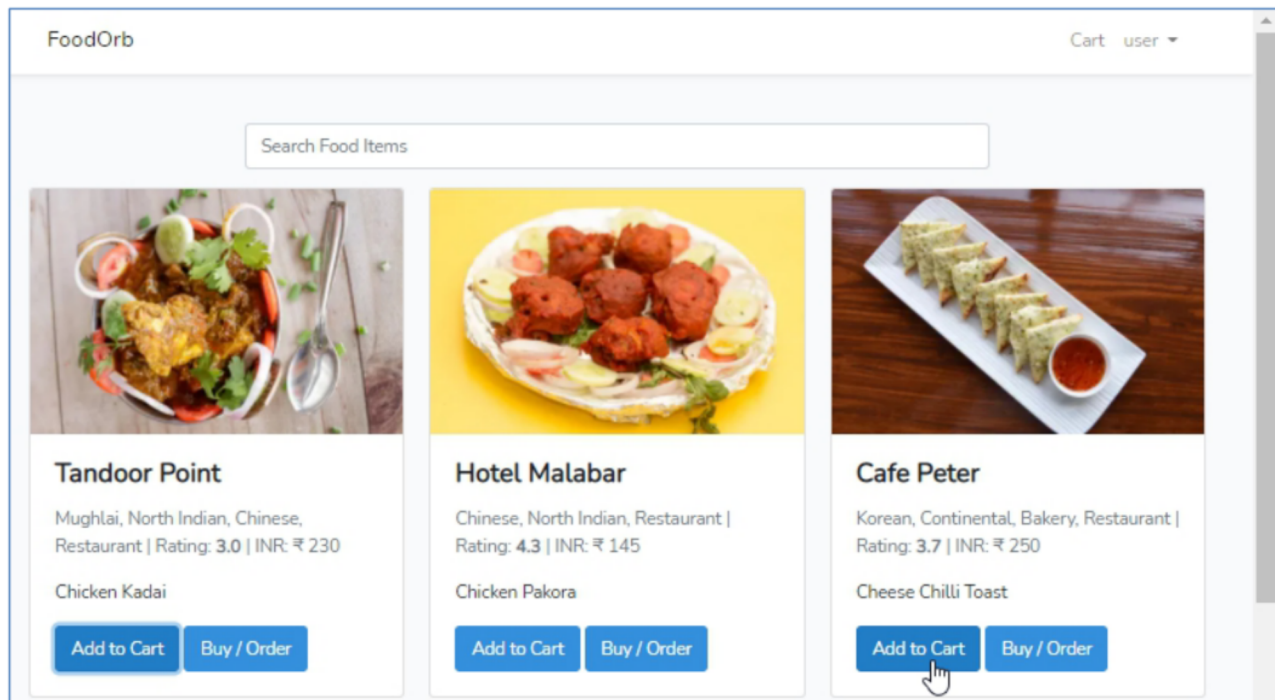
FoodOrb

Cart user

Search Food Items

Tandoor Point

Mughlai, North Indian, Chinese, Restaurant | Rating: 3.0 | INR: ₹ 230

Chicken Kadai

Add to Cart Buy / Order

Hotel Malabar

Chinese, North Indian, Restaurant | Rating: 4.3 | INR: ₹ 145

Chicken Pakora

Add to Cart Buy / Order

Cafe Peter

Korean, Continental, Bakery, Restaurant | Rating: 3.7 | INR: ₹ 250

Cheese Chilli Toast

Add to Cart Buy / Order